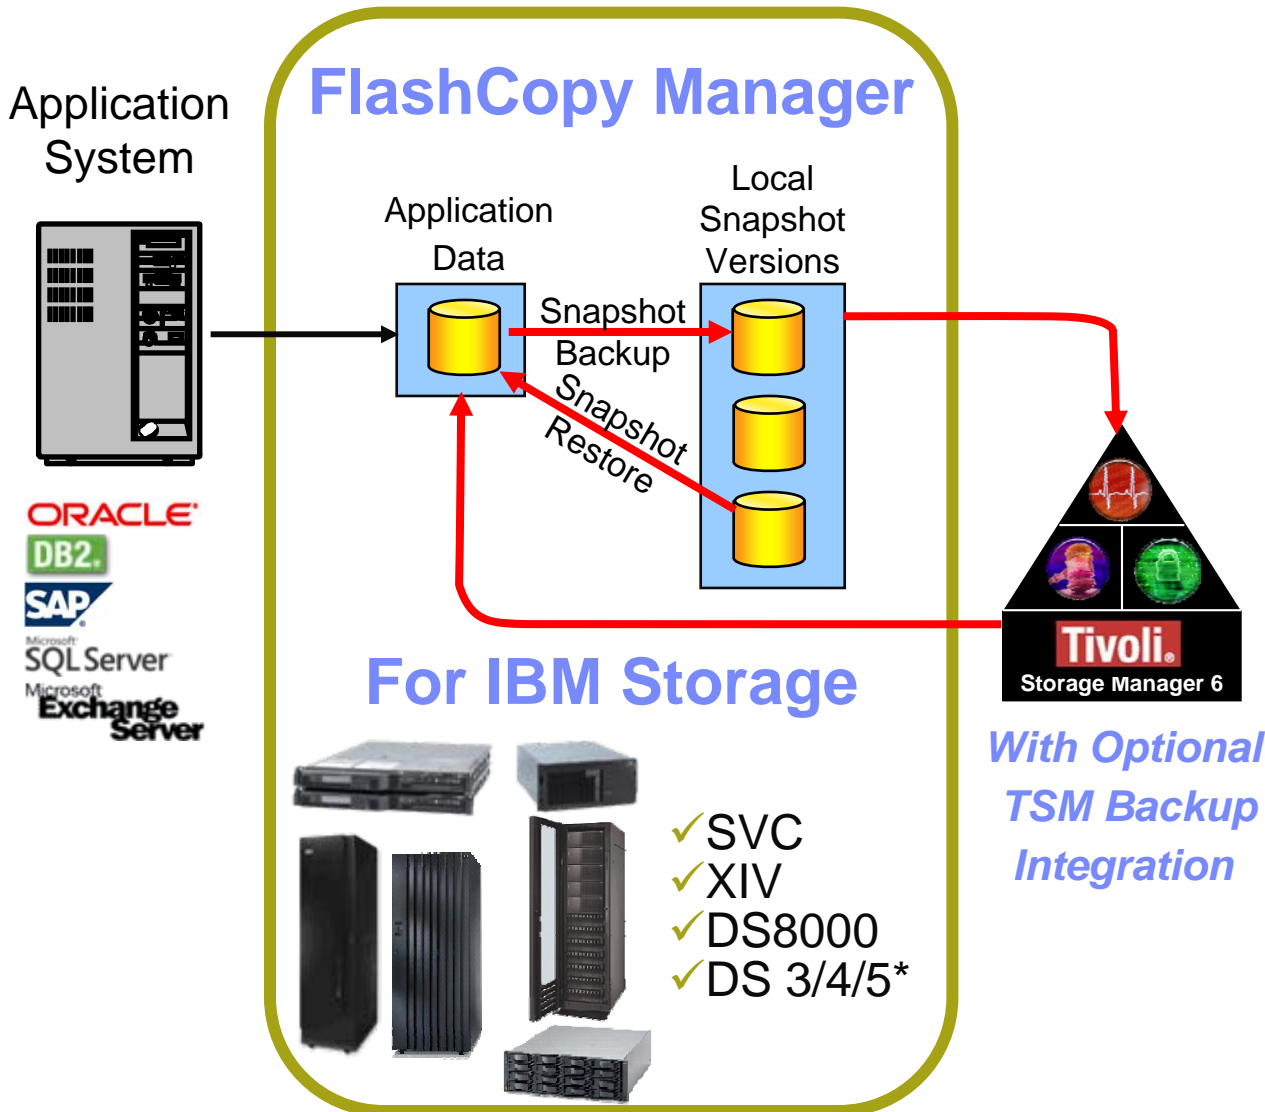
Application System

FlashCopy Manager

Application Data

Local Snapshot Versions

Snapshot Backup

Snapshot Restore

ORACLE
DB2.
SAP
Microsoft SQL Server
Microsoft Exchange Server

Tivoli.
Storage Manager 6

For IBM Storage

✓SVC
✓XIV
✓DS8000
✓DS 3/4/5*

With Optional TSM Backup Integration